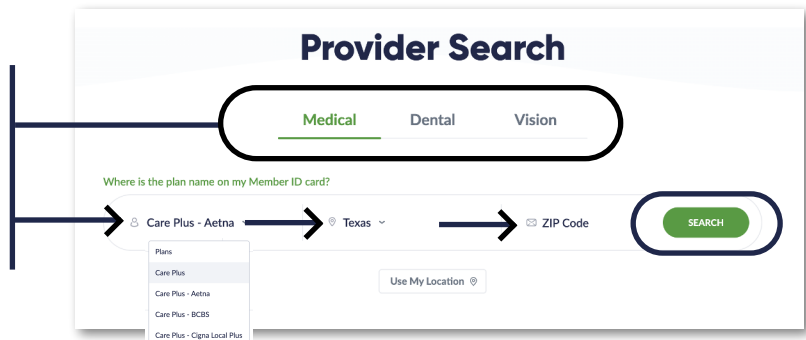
Provider Search

Medical Dental Vision

Where is the plan name on my Member ID card?

Care Plus - Aetna Texas ZIP Code SEARCH

Plans
Care Plus
Care Plus - Aetna
Care Plus - BCBS
Care Plus - Cigna Local Plus

Use My Location